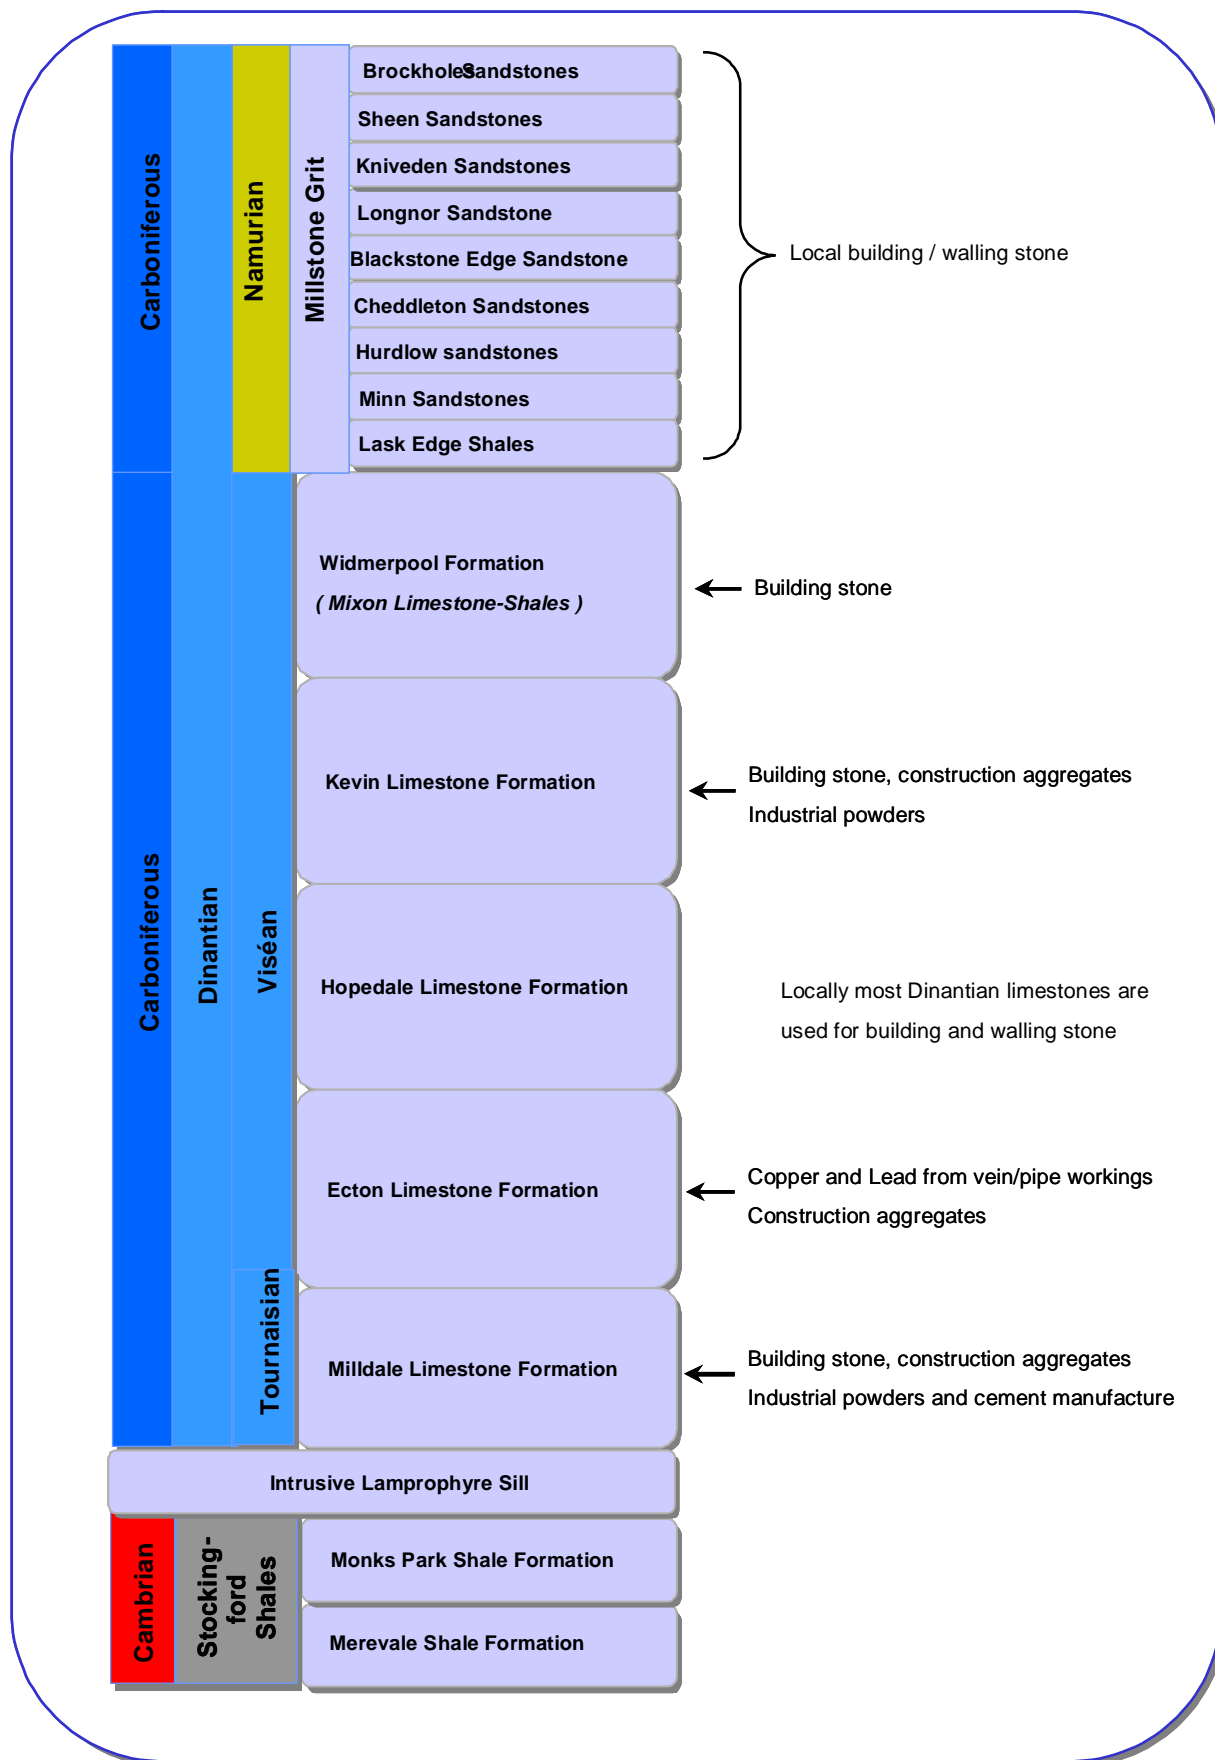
Carboniferous

Namurian

Millstone Grit

Brockhole Sandstones

Sheen Sandstones

Kniveden Sandstones

Longnor Sandstone

Blackstone Edge Sandstone

Cheddleton Sandstones

Hurdlow sandstones

Minn Sandstones

Lask Edge Shales

Local building / walling stone

Carboniferous

Dinantian

Viséan

Widmerpool Formation
( Mixon Limestone-Shales )

Building stone

Kevin Limestone Formation

Building stone, construction aggregates
Industrial powders

Hopedale Limestone Formation

Locally most Dinantian limestones are used for building and walling stone

Ecton Limestone Formation

Copper and Lead from vein/pipe workings
Construction aggregates

Tournaisian

Milldale Limestone Formation

Building stone, construction aggregates
Industrial powders and cement manufacture

Intrusive Lamprophyre Sill

Cambrian

Stockingford Shales

Monks Park Shale Formation

Merevale Shale Formation